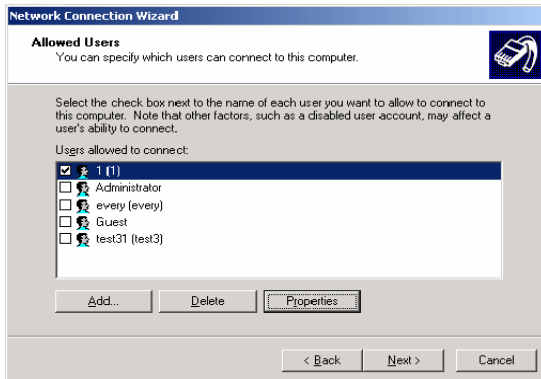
Network Connection Wizard

Allowed Users
You can specify which users can connect to this computer.

Select the check box next to the name of each user you want to allow to connect to this computer. Note that other factors, such as a disabled user account, may affect a user's ability to connect.

Users allowed to connect:

1 (1)
Administrator
every (every)
Guest
test31 (test3)

Add...
Delete
Properties

< Back
Next >
Cancel